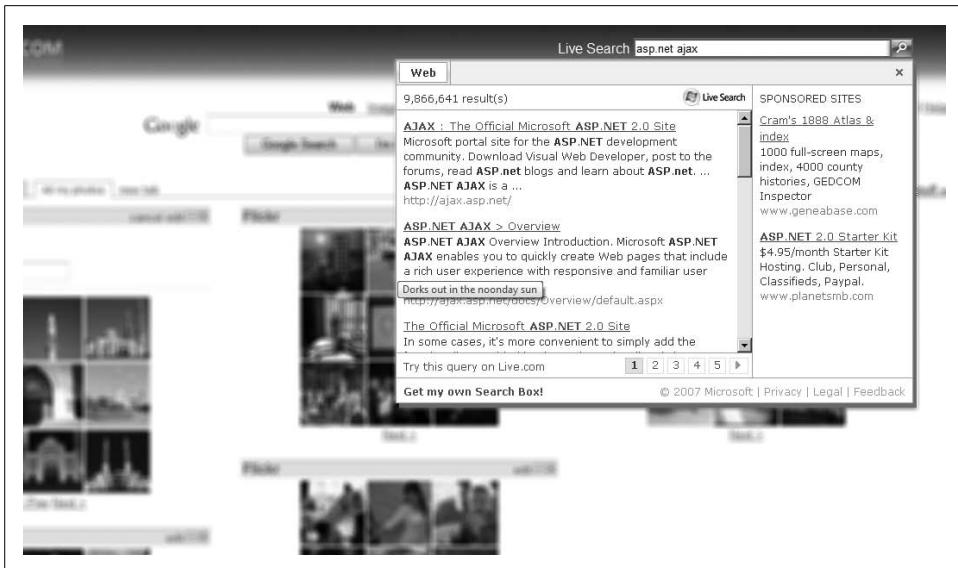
Live Search asp.net ajax

Web

×

9,866,641 result(s)

Live Search

AJAX : The Official Microsoft ASP.NET 2.0 Site
Microsoft portal site for the ASP.NET development community. Download Visual Web Developer, post to the forums, read ASP.net blogs and learn about ASP.net. ... ASP.NET AJAX is a ...
http://ajax.asp.net/

ASP.NET AJAX > Overview
ASP.NET AJAX Overview Introduction. Microsoft ASP.NET AJAX enables you to quickly create Web pages that include a rich user experience with responsive and familiar user

Dorks out in the noonday sun

http://ajax.asp.net/docs/Overview/default.aspx

The Official Microsoft ASP.NET 2.0 Site
In some cases, it's more convenient to simply add the

Try this query on Live.com

1 2 3 4 5

SPONSORED SITES

Cram's 1888 Atlas & index
1000 full-screen maps, index, 4000 county histories, GEDCOM Inspector
www.geneabase.com

ASP.NET 2.0 Starter Kit
$4.95/month Starter Kit Hosting. Club, Personal, Classifieds, Paypal.
www.planetsmb.com

Get my own Search Box!

© 2007 Microsoft | Privacy | Legal | Feedback

Google

Google Search

Web

Flickr

Flickr